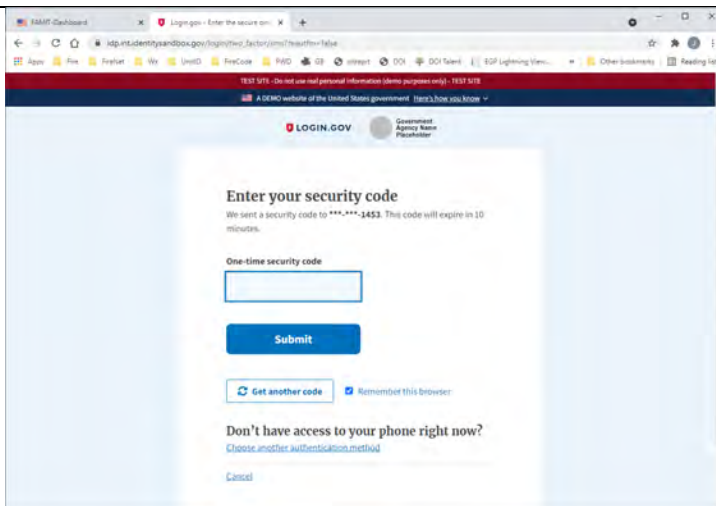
FAMIT-Dashboard
Login.gov - Enter the secure one
idp.int.identitysandbox.gov/login/two_factor/sms?reauthn=false
Apps Fire FireNet Wr UnitID FireCode FWD GIS interept DOI DOI Talent EGP Lightning View... Other bookmarks Reading list

TEST SITE - Do not use real personal information (demo purposes only) - TEST SITE
A DEMO website of the United States government Here's how you know

LOGIN.GOV Government Agency Name Placeholder

Enter your security code
We sent a security code to ***-***-1453. This code will expire in 10 minutes.

One-time security code

Submit

Get another code
Remember this browser

Don't have access to your phone right now?
Choose another authentication method

Cancel